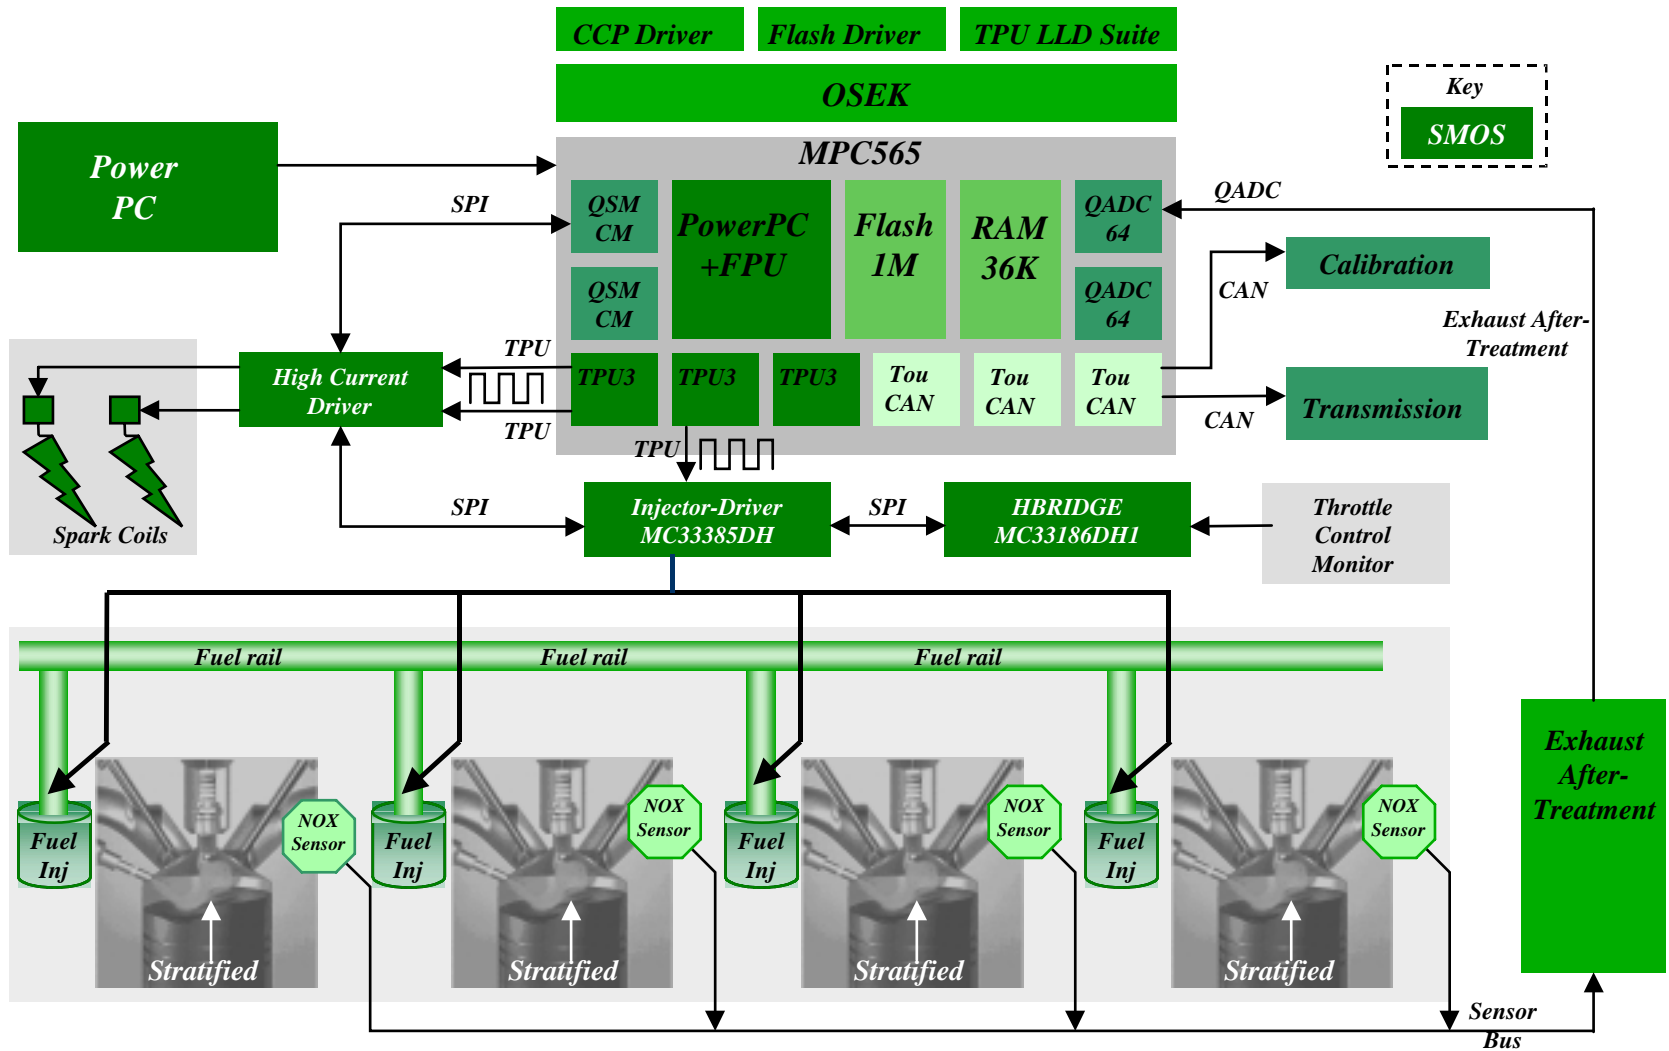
CCP Driver

Flash Driver

TPU LLD Suite

OSEK

Key

SMOS

Power PC

MPC565

SPI

QSM CM

PowerPC +FPU

Flash 1M

RAM 36K

QADC 64

QADC

QSM CM

QADC 64

CAN

Calibration

Exhaust After-Treatment

TPU

High Current Driver

TPU3

TPU3

TPU3

Tou CAN

Tou CAN

Tou CAN

Transmission

TPU

CAN

TPU

Spark Coils

SPI

Injector-Driver MC33385DH

SPI

HBRIDGE MC33186DH1

Throttle Control Monitor

Fuel rail

Fuel rail

Fuel rail

Exhaust After-Treatment

Fuel Inj

NOX Sensor

Fuel Inj

NOX Sensor

Fuel Inj

NOX Sensor

Fuel Inj

NOX Sensor

Stratified

Stratified

Stratified

Stratified

Sensor Bus